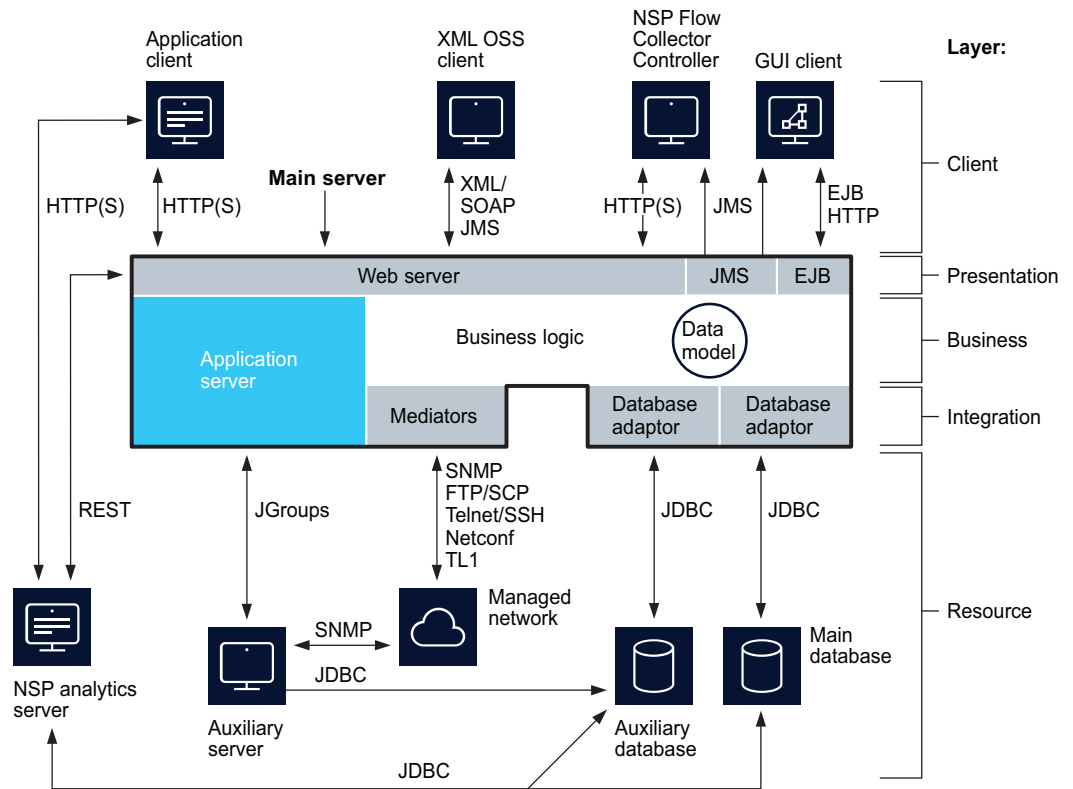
Application client

XML OSS client

NSP Flow Collector Controller

GUI client

Layer:

Client

HTTP(S)

HTTP(S)

Main server

XML/ SOAP JMS

HTTP(S)

JMS

EJB HTTP

Web server

JMS

EJB

Presentation

Application server

Business logic

Data model

Business

Mediators

Database adaptor

Database adaptor

Integration

REST

JGroups

SNMP FTP/SCP Telnet/SSH Netconf TL1

JDBC

JDBC

Managed network

SNMP

Main database

Resource

NSP analytics server

JDBC

Auxiliary server

Auxiliary database

JDBC